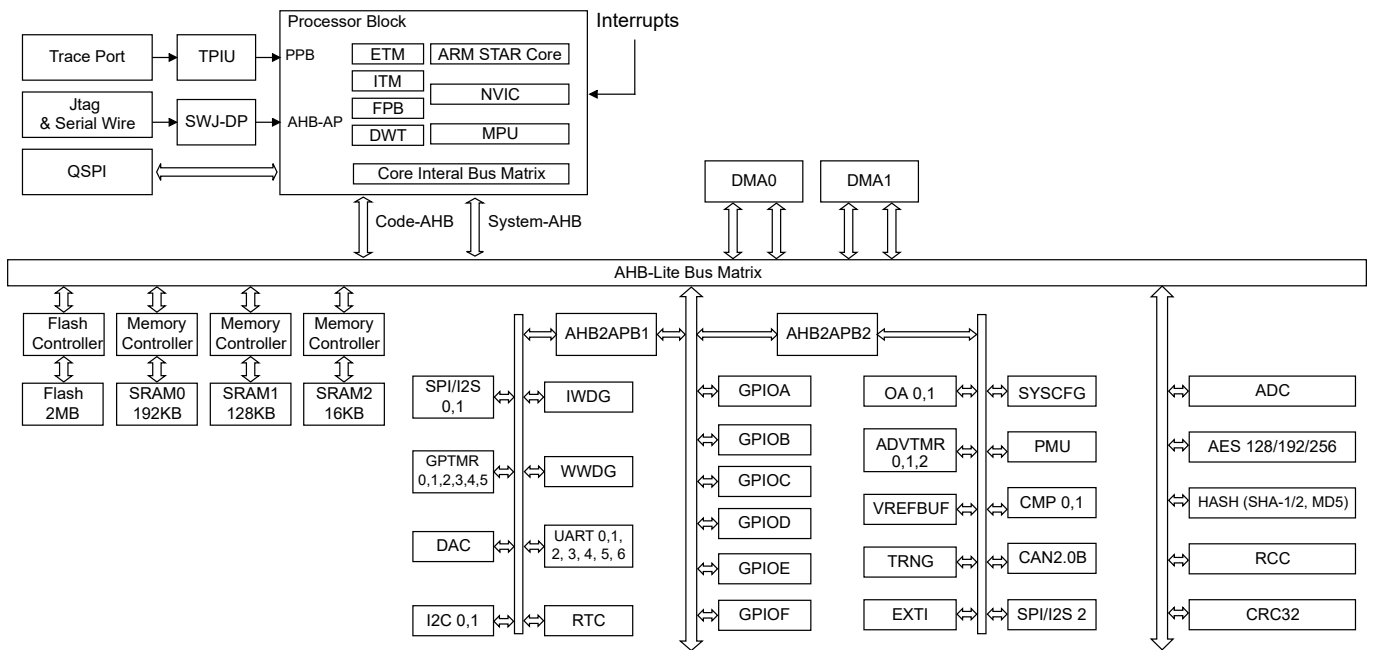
Processor Block

Interrupts

Trace Port

TPIU

PPB

ETM

ARM STAR Core

ITM

Jtag & Serial Wire

SWJ-DP

AHB-AP

FPB

NVIC

DWT

MPU

QSPI

Core Interal Bus Matrix

DMA0

DMA1

Code-AHB

System-AHB

AHB-Lite Bus Matrix

Flash Controller

Memory Controller

Memory Controller

Memory Controller

Flash 2MB

SRAM0 192KB

SRAM1 128KB

SRAM2 16KB

AHB2APB1

AHB2APB2

SPI/I2S 0,1

IWDG

GPTMR 0,1,2,3,4,5

WWDG

DAC

UART 0,1, 2, 3, 4, 5, 6

I2C 0,1

RTC

GPIOA

GPIOB

GPIOC

GPIOD

GPIOE

GPIOF

OA 0,1

SYSCFG

ADVTMR 0,1,2

PMU

VREFBUF

CMP 0,1

TRNG

CAN2.0B

EXTI

SPI/I2S 2

ADC

AES 128/192/256

HASH (SHA-1/2, MD5)

RCC

CRC32